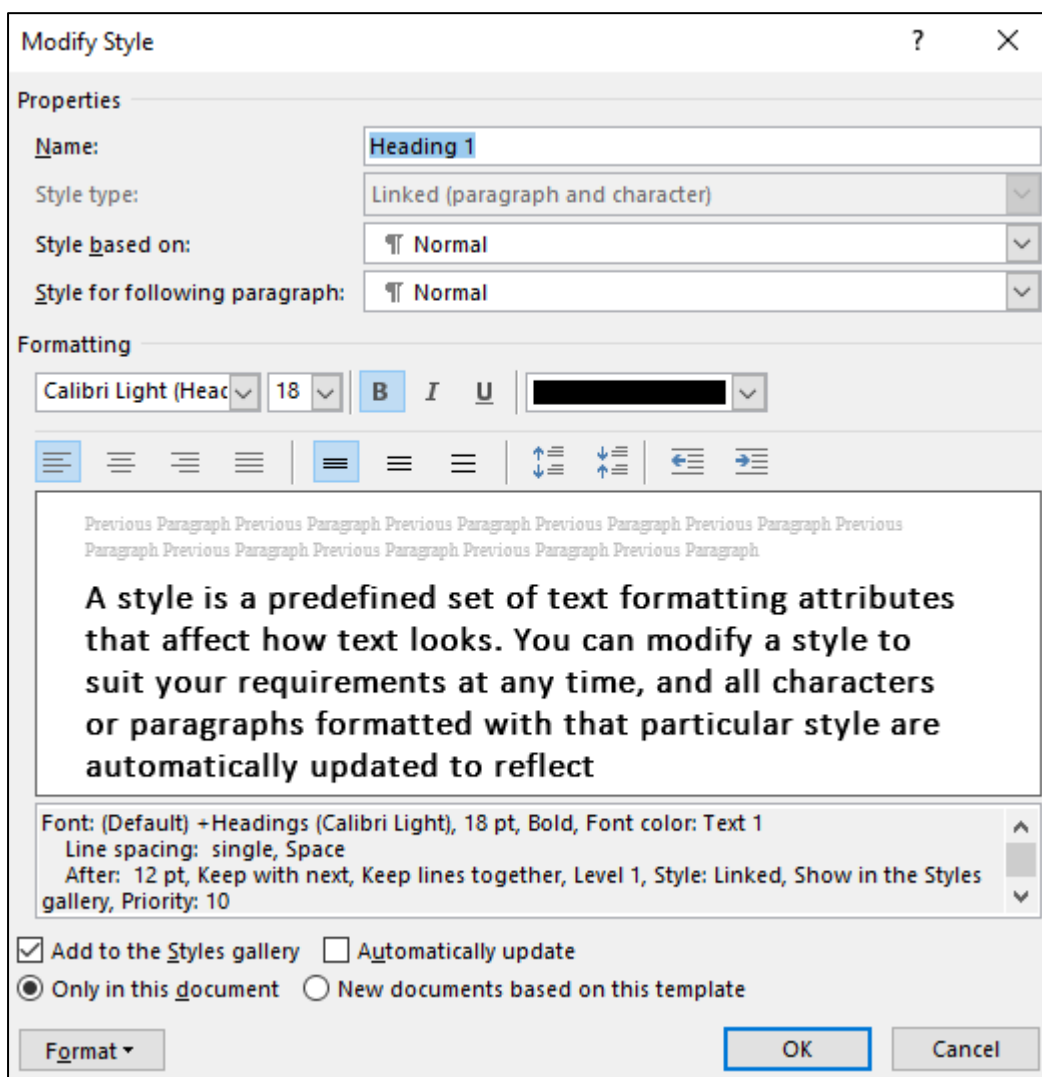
Modify Style

?

×

Properties

Name: Heading 1

Style type: Linked (paragraph and character)

Style based on: ¶ Normal

Style for following paragraph: ¶ Normal

Formatting

Calibri Light (Heac 18 B I U

Previous Paragraph Previous Paragraph Previous Paragraph Previous Paragraph Previous Paragraph Previous Paragraph Previous Paragraph Previous Paragraph Previous Paragraph Previous Paragraph

A style is a predefined set of text formatting attributes that affect how text looks. You can modify a style to suit your requirements at any time, and all characters or paragraphs formatted with that particular style are automatically updated to reflect

Font: (Default) +Headings (Calibri Light), 18 pt, Bold, Font color: Text 1
Line spacing: single, Space
After: 12 pt, Keep with next, Keep lines together, Level 1, Style: Linked, Show in the Styles gallery, Priority: 10

Add to the Styles gallery

Automatically update

Only in this document

New documents based on this template

Format ▾

OK

Cancel